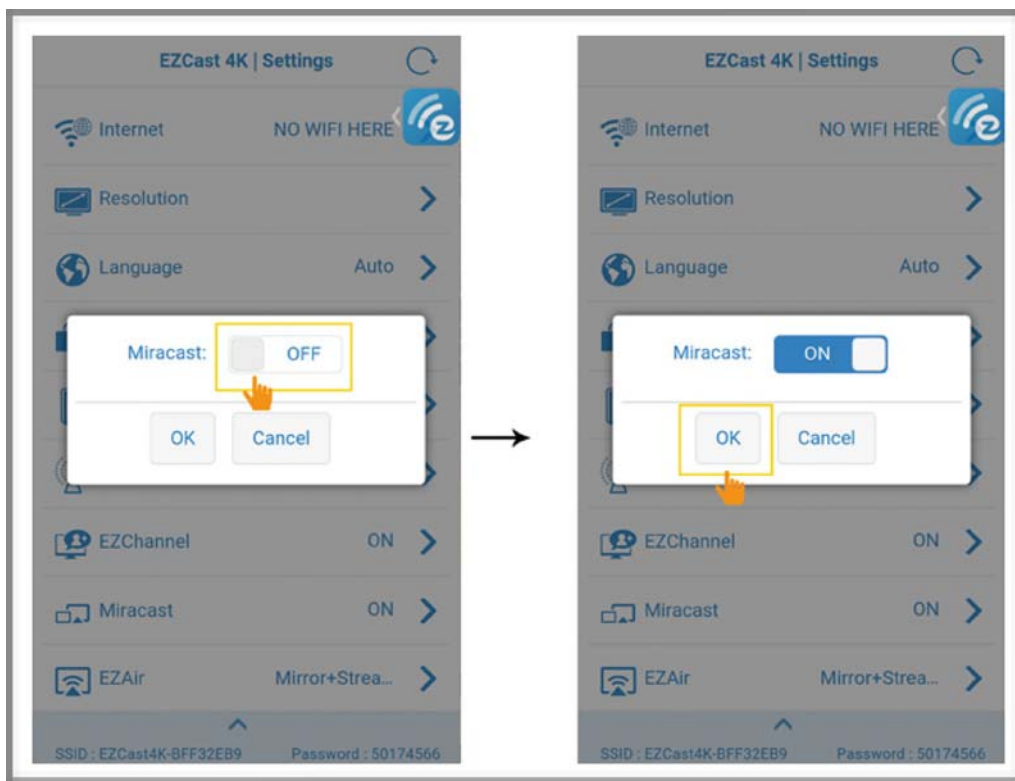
EZCast 4K | Settings

Internet NO WIFI HERE

Resolution

Language Auto

Miracast: OFF

OK Cancel

EZChannel ON

Miracast ON

EZAir Mirror+Strea...

SSID : EZCast4K-BFF32EB9 Password : 50174566

EZCast 4K | Settings

Internet NO WIFI HERE

Resolution

Language Auto

Miracast: ON

OK Cancel

EZChannel ON

Miracast ON

EZAir Mirror+Strea...

SSID : EZCast4K-BFF32EB9 Password : 50174566